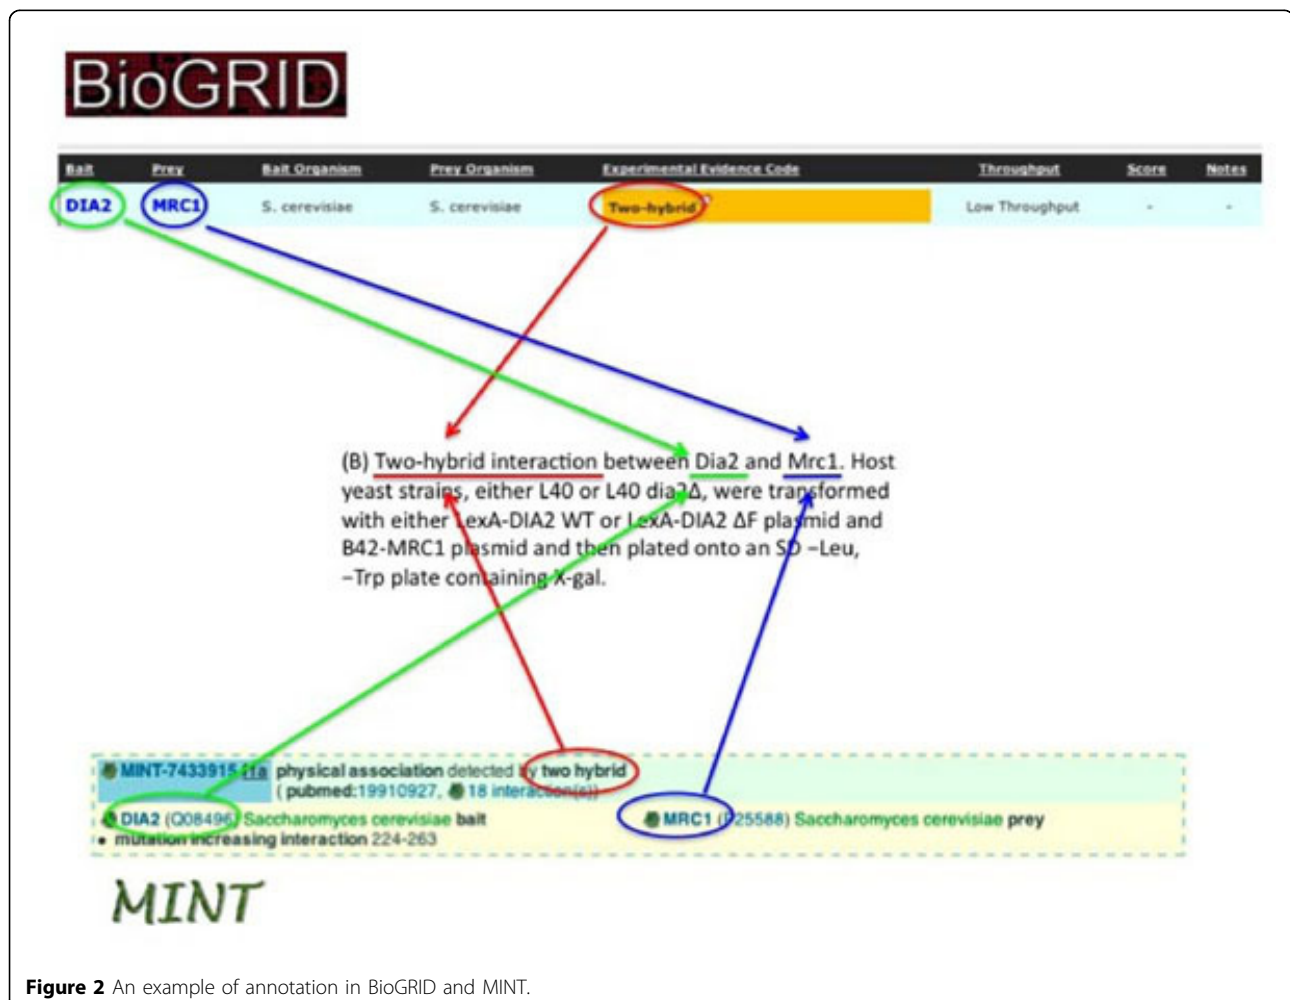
BioGRID

| Bait | Prey | Bait Organism | Prey Organism | Experimental Evidence Code | Throughput | Score | Notes |
|---|---|---|---|---|---|---|---|
| DIA2 | MRC1 | S. cerevisiae | S. cerevisiae | Two-hybrid | Low Throughput | - | - |

(B) Two-hybrid interaction between Dia2 and Mrc1. Host yeast strains, either L40 or L40 dia2Δ, were transformed with either LexA-DIA2 WT or LexA-DIA2 ΔF plasmid and B42-MRC1 plasmid and then plated onto an SD −Leu, −Trp plate containing X-gal.

MINT-7433915 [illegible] physical association detected by two hybrid ( pubmed:19910927, 18 interaction(s))
DIA2 (Q08496) Saccharomyces cerevisiae bait
MRC1 (P25588) Saccharomyces cerevisiae prey
• mutation increasing interaction 224-263

MINT

Figure 2 An example of annotation in BioGRID and MINT.